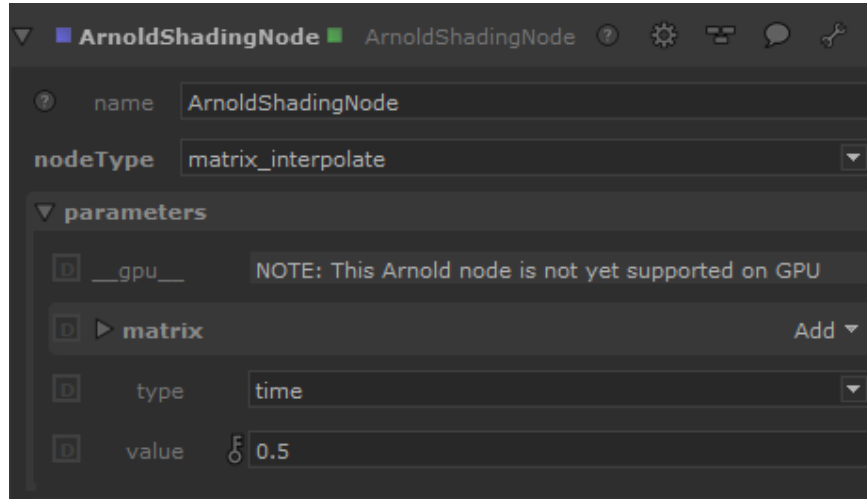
ArnoldShadingNode ArnoldShadingNode

name ArnoldShadingNode

nodeType matrix_interpolate

parameters

D __gpu__ NOTE: This Arnold node is not yet supported on GPU

D matrix Add

D type time

D value 0.5